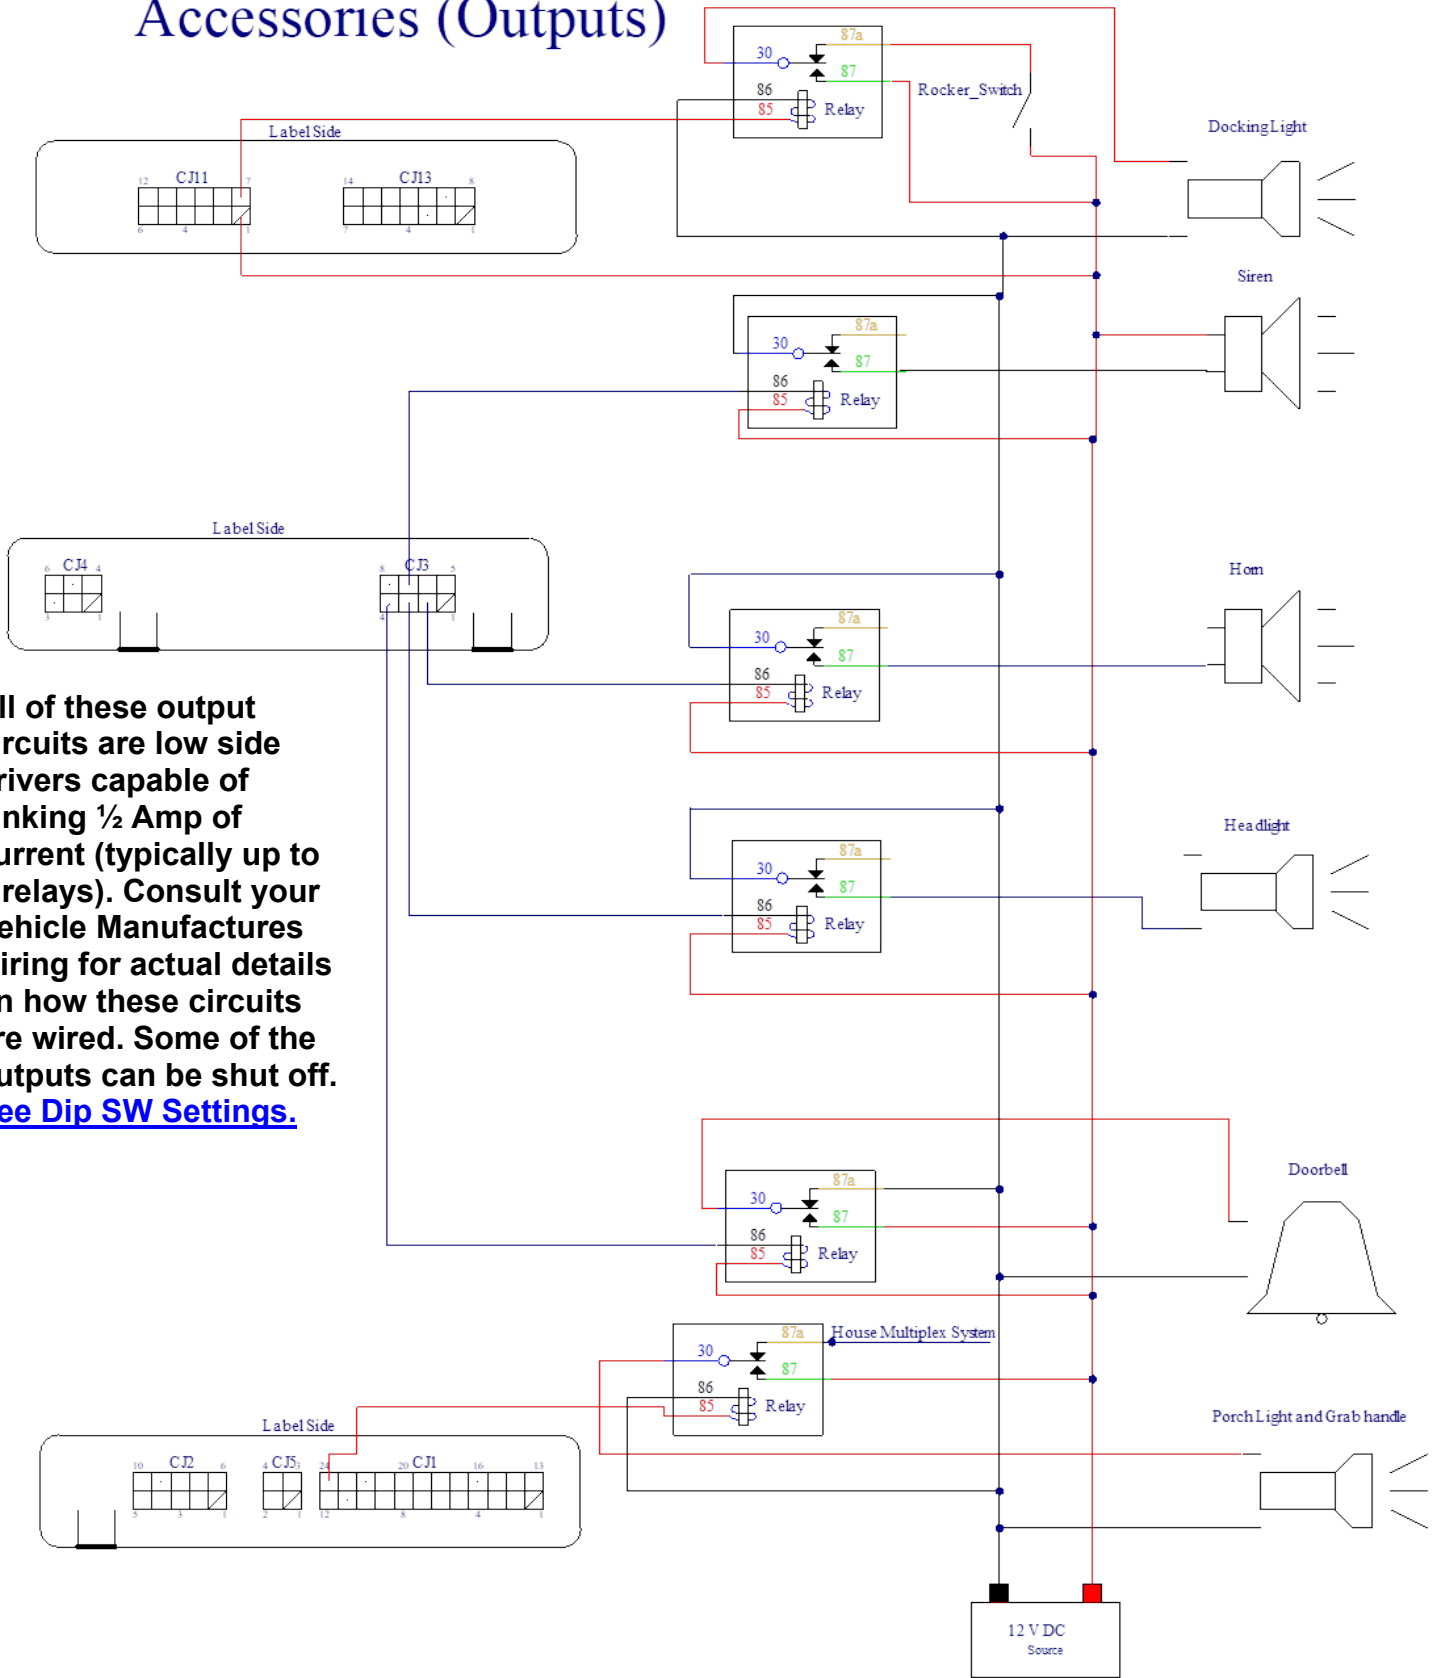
Accessories (Outputs)

30
87a
87
86
85
Relay
Rocker_Switch
DockingLight

Label Side
CJ11
12
7
6
4
1
CJ13
14
8
7
4
1

Siren
30
87a
87
86
85
Relay

Label Side
CJ4
6
4
3
1
CJ3
8
5
4
1

Horn
30
87a
87
86
85
Relay

ll of these output rcuits are low side rivers capable of nking ½ Amp of urrent (typically up to relays). Consult your ehicle Manufactures iring for actual details n how these circuits re wired. Some of the utputs can be shut off. ee Dip SW Settings.

Headlight
30
87a
87
86
85
Relay

Doorbell
30
87a
87
86
85
Relay

House Multiplex System
30
87a
87
86
85
Relay

Porch Light and Grab handle

Label Side
CJ2
10
6
5
3
1
CJ5
4
3
2
1
CJ1
24
20
16
13
12
8
4
1

12 V DC
Source